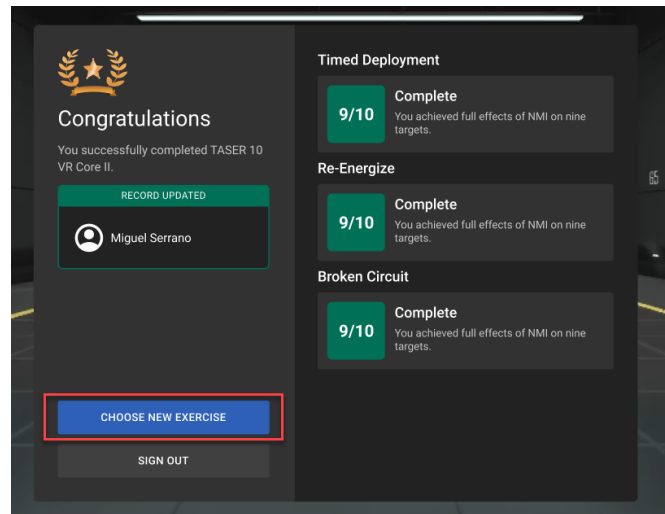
Congratulations

You successfully completed TASER 10 VR Core II.

RECORD UPDATED

Miguel Serrano

CHOOSE NEW EXERCISE

SIGN OUT

Timed Deployment

9/10

Complete

You achieved full effects of NMI on nine targets.

Re-Energize

9/10

Complete

You achieved full effects of NMI on nine targets.

Broken Circuit

9/10

Complete

You achieved full effects of NMI on nine targets.

65